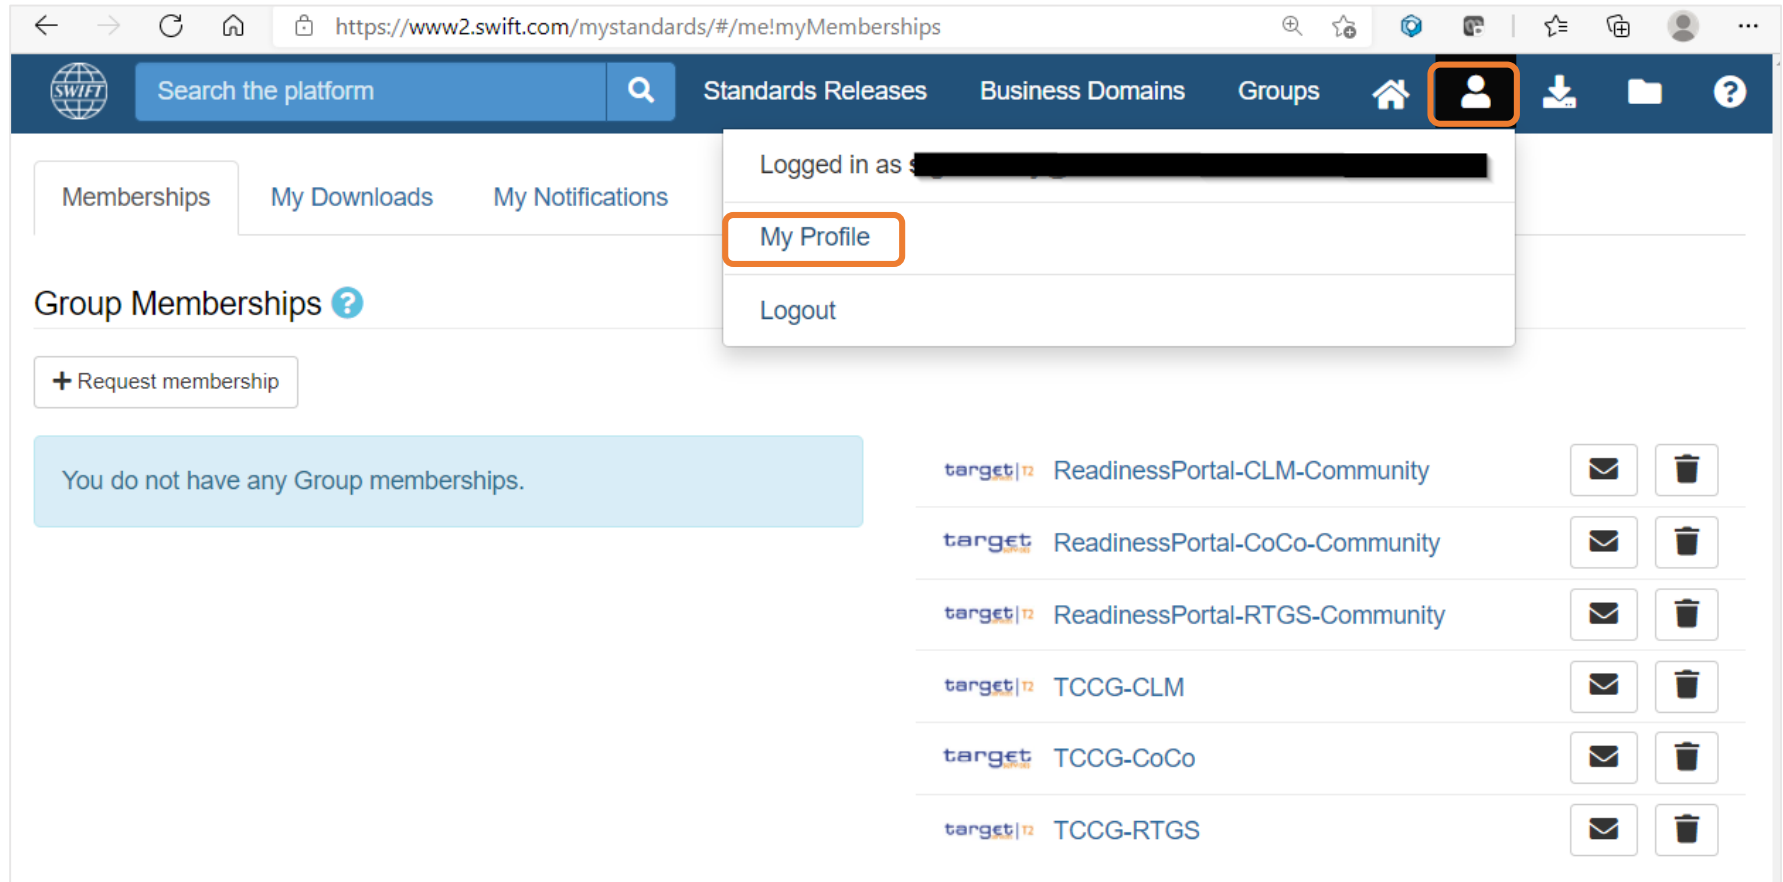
https://www2.swift.com/mystandards/#/me!myMemberships

SWIFT

Search the platform

Standards Releases Business Domains Groups

Logged in as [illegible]

My Profile

Logout

Memberships My Downloads My Notifications

Group Memberships

+ Request membership

You do not have any Group memberships.

target | T2 ReadinessPortal-CLM-Community

target ReadinessPortal-CoCo-Community

target | T2 ReadinessPortal-RTGS-Community

target | T2 TCCG-CLM

target TCCG-CoCo

target | T2 TCCG-RTGS